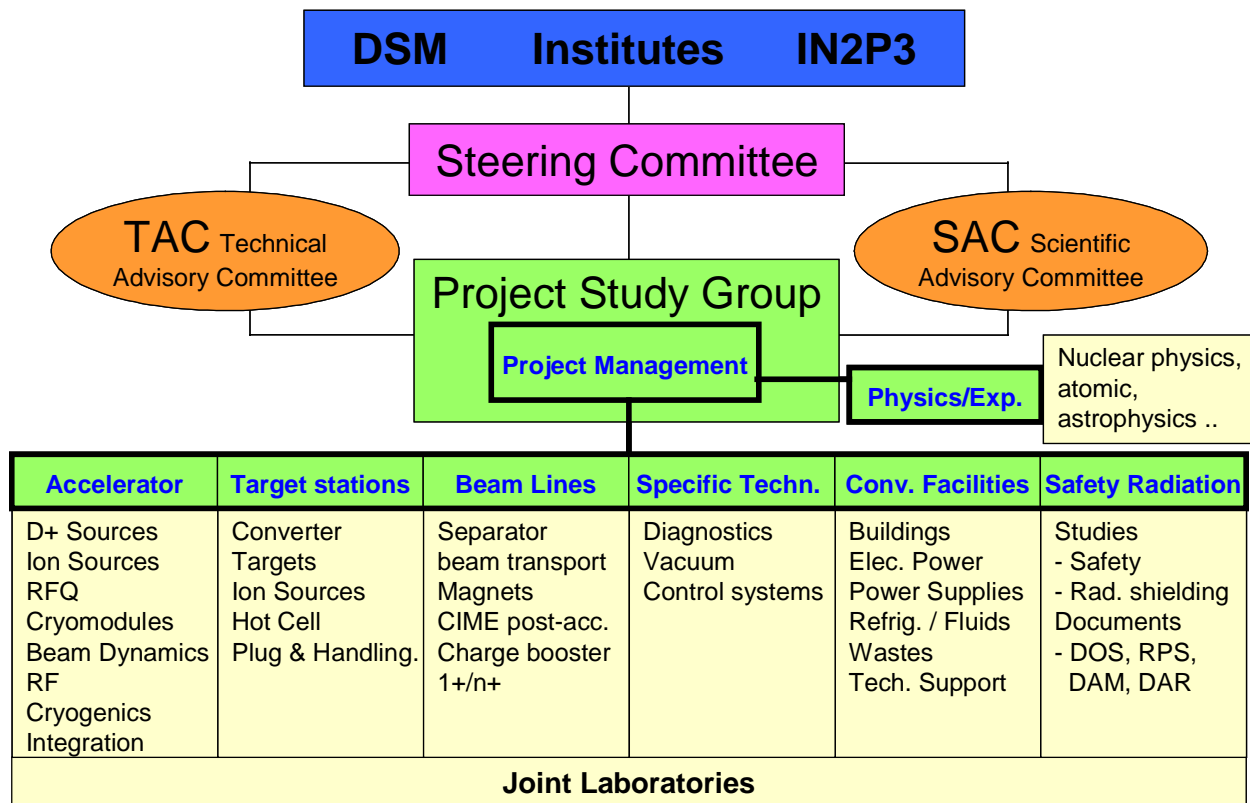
DSM Institutes IN2P3

Steering Committee

TAC Technical Advisory Committee

SAC Scientific Advisory Committee

Project Study Group

Project Management

Physics/Exp.

Nuclear physics, atomic, astrophysics ..

| Accelerator | Target stations | Beam Lines | Specific Techn. | Conv. Facilities | Safety Radiation |
|---|---|---|---|---|---|
| D+ Sources<br>Ion Sources<br>RFQ<br>Cryomodules<br>Beam Dynamics<br>RF<br>Cryogenics<br>Integration | Converter<br>Targets<br>Ion Sources<br>Hot Cell<br>Plug & Handling. | Separator<br>beam transport<br>Magnets<br>CIME post-acc.<br>Charge booster<br>1+/n+ | Diagnostics<br>Vacuum<br>Control systems | Buildings<br>Elec. Power<br>Power Supplies<br>Refrig. / Fluids<br>Wastes<br>Tech. Support | Studies<br>- Safety<br>- Rad. shielding<br>Documents<br>- DOS, RPS, DAM, DAR |

Joint Laboratories